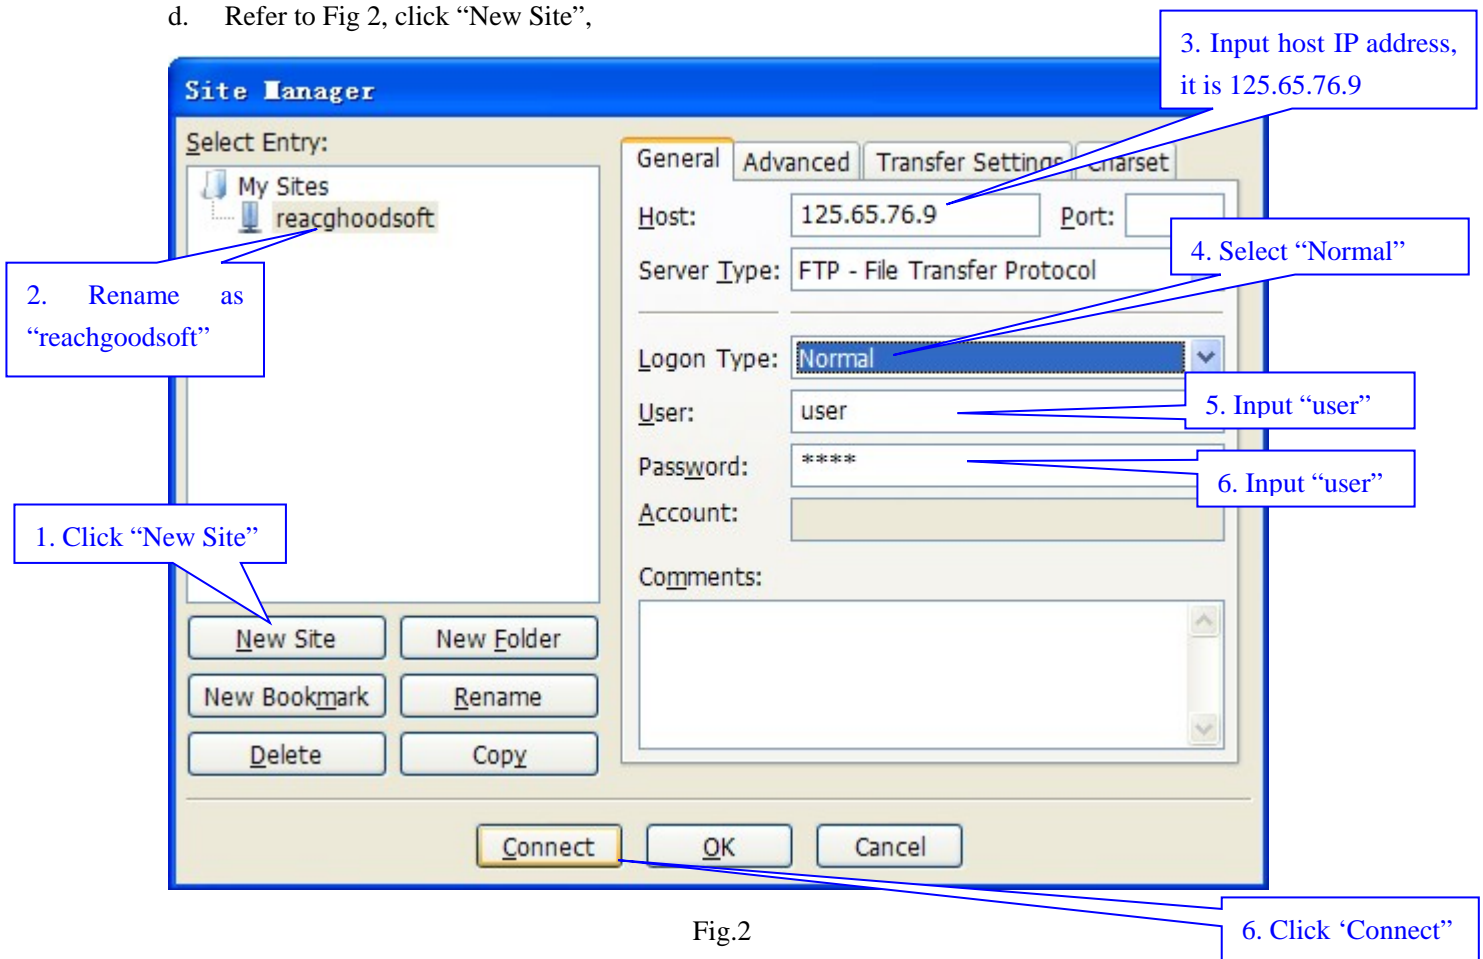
d. Refer to Fig 2, click “New Site”,

Site Manager

3. Input host IP address, it is 125.65.76.9

Select Entry:

My Sites

reacghoodsoft

General | Advanced | Transfer Settings | Charset

Host: 125.65.76.9 Port:

Server Type: FTP - File Transfer Protocol

4. Select “Normal”

2. Rename as “reachgoodsoft”

Logon Type: Normal

User: user

5. Input “user”

Password: ****

6. Input “user”

Account:

1. Click “New Site”

Comments:

New Site | New Folder

New Bookmark | Rename

Delete | Copy

Connect | OK | Cancel

Fig.2

6. Click ‘Connect”